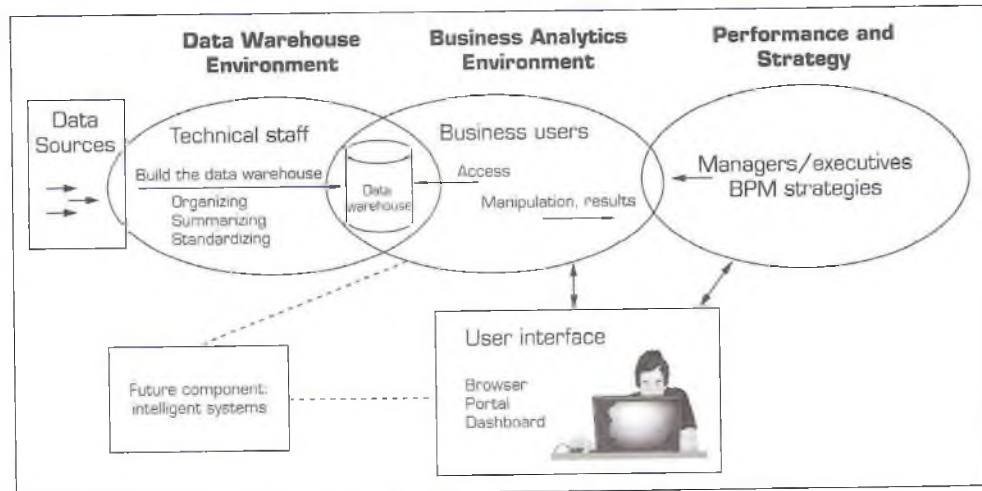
Data Warehouse Environment

Business Analytics Environment

Performance and Strategy

Data Sources

Technical staff

Build the data warehouse

Organizing
Summarizing
Standardizing

Data warehouse

Business users

Access

Manipulation, results

Managers/executives
BPM strategies

User interface

Browser
Portal
Dashboard

Future component: intelligent systems